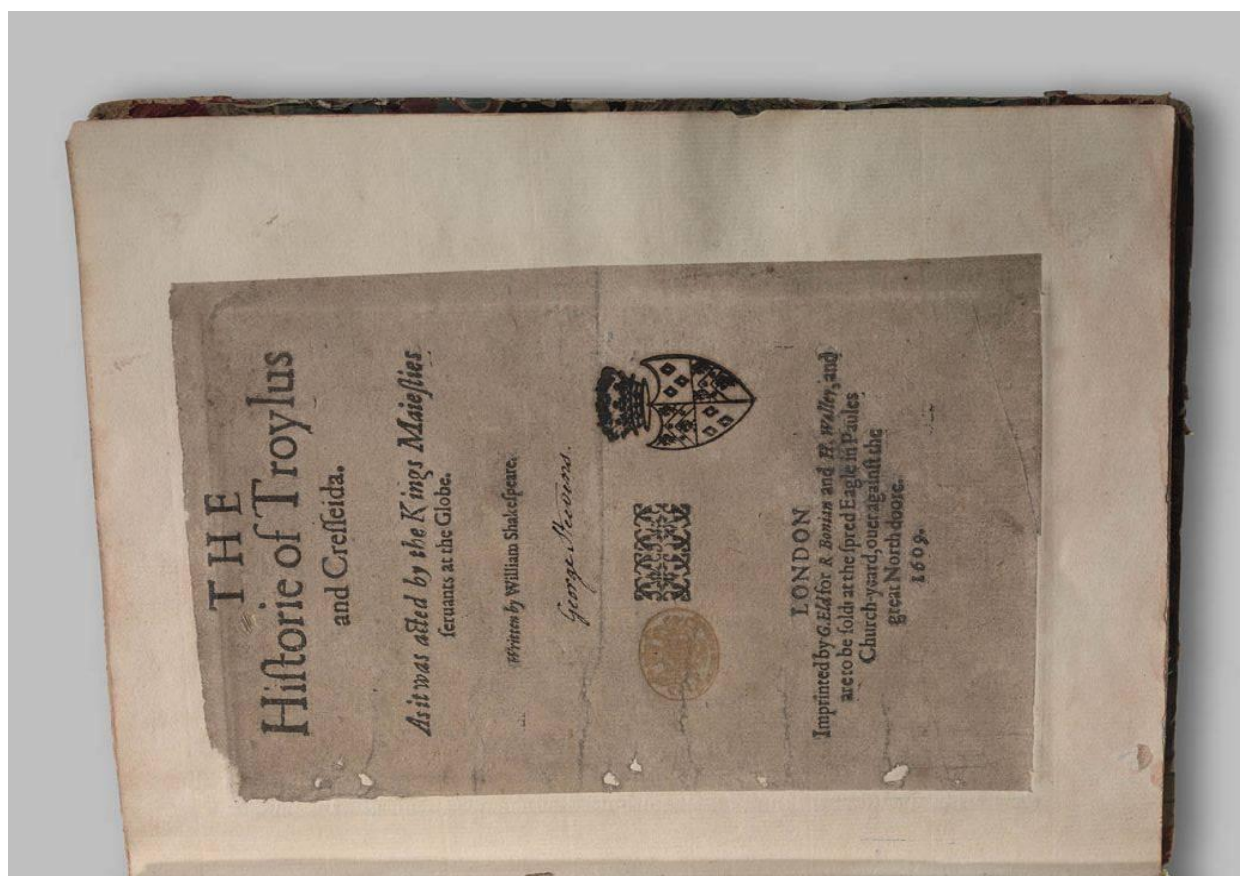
THE
Historie of Troylus
and Cresseida.

As it was acted by the Kings Maiesties
seruants at the Globe.

Written by William Shakespeare.

George Steevens.

LONDON
Imprinted by G. Eld for R. Bonian and H. Walley, and
are to be sold at the spred Eagle in Paules
Church-yeard, ouer against the
great North doore.
1609.